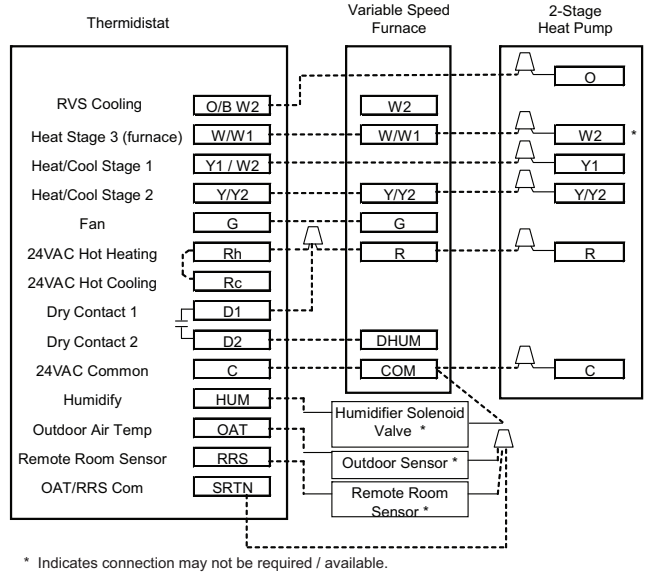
Thermidistat

Variable Speed Furnace

2-Stage Heat Pump

RVS Cooling | O/B W2
Heat Stage 3 (furnace) | W/W1
Heat/Cool Stage 1 | Y1 / W2
Heat/Cool Stage 2 | Y/Y2
Fan | G
24VAC Hot Heating | Rh
24VAC Hot Cooling | Rc
Dry Contact 1 | D1
Dry Contact 2 | D2
24VAC Common | C
Humidify | HUM
Outdoor Air Temp | OAT
Remote Room Sensor | RRS
OAT/RRS Com | SRTN

W2
W/W1
Y/Y2
G
R
DHUM
COM

O
W2 *
Y1
Y/Y2
R
C

Humidifier Solenoid Valve *
Outdoor Sensor *
Remote Room Sensor *

* Indicates connection may not be required / available.